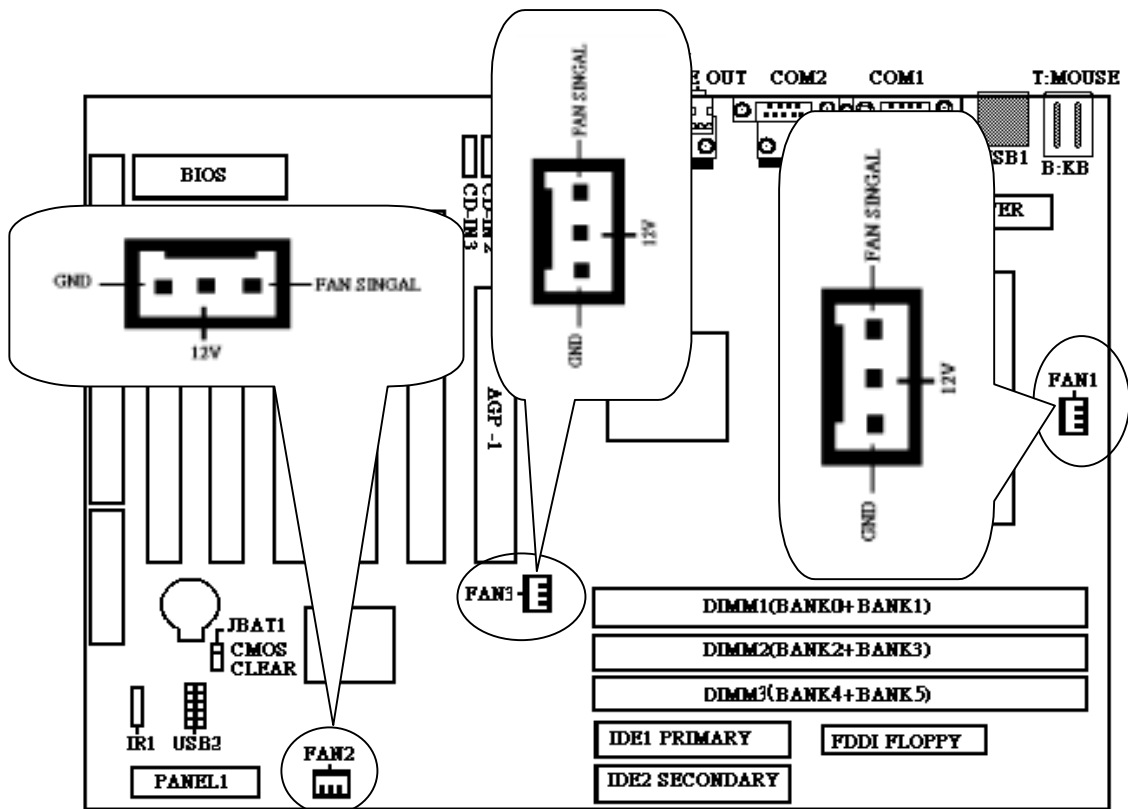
E OUT COM2 COM1 T:MOUSE

USB1 B:KB

BIOS

CD-IN 2
CD-IN 3

ER

FAN SINGAL
12V
GND

GND FAN SINGAL
12V

FAN SINGAL
12V
GND

AGP -1

FAN1

FAN3

DIMM1(BANK0+BANK1)

DIMM2(BANK2+BANK3)

DIMM3(BANK4+BANK5)

JBAT1
CMOS
CLEAR

IR1 USB2

FAN2

PANEL1

IDE1 PRIMARY

FDDI FLOPPY

IDE2 SECONDARY